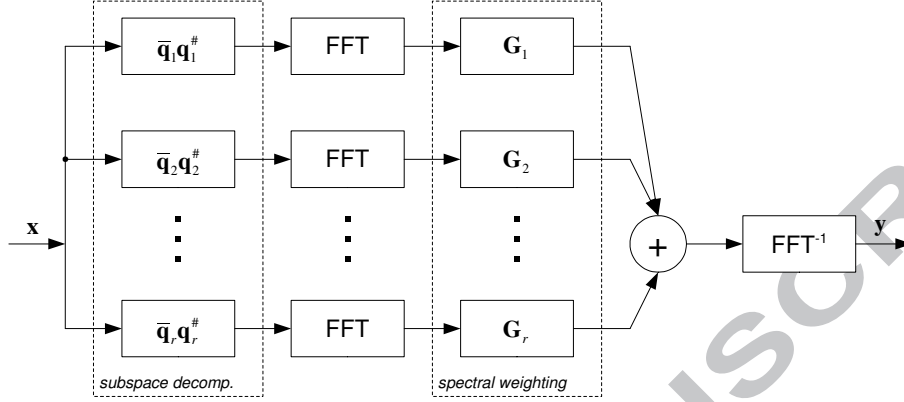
$\bar{\mathbf{q}}_1\mathbf{q}_1^\#$

FFT

$\mathbf{G}_1$

$\bar{\mathbf{q}}_2\mathbf{q}_2^\#$

FFT

$\mathbf{G}_2$

$\mathbf{x}$

+

$FFT^{-1}$

$\mathbf{y}$

$\bar{\mathbf{q}}_r\mathbf{q}_r^\#$

FFT

$\mathbf{G}_r$

subspace decomp.

spectral weighting

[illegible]